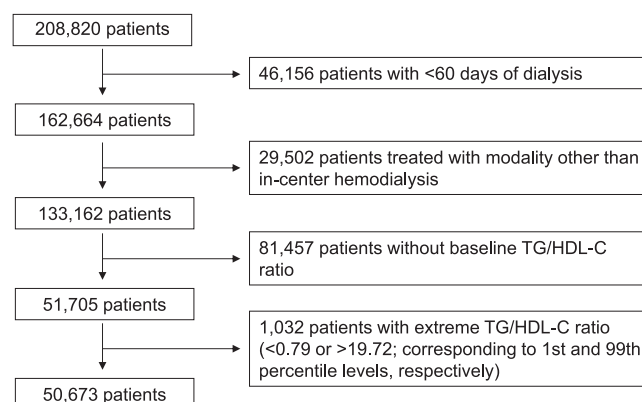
208,820 patients

46,156 patients with <60 days of dialysis

162,664 patients

29,502 patients treated with modality other than in-center hemodialysis

133,162 patients

81,457 patients without baseline TG/HDL-C ratio

51,705 patients

1,032 patients with extreme TG/HDL-C ratio (<0.79 or >19.72; corresponding to 1st and 99th percentile levels, respectively)

50,673 patients